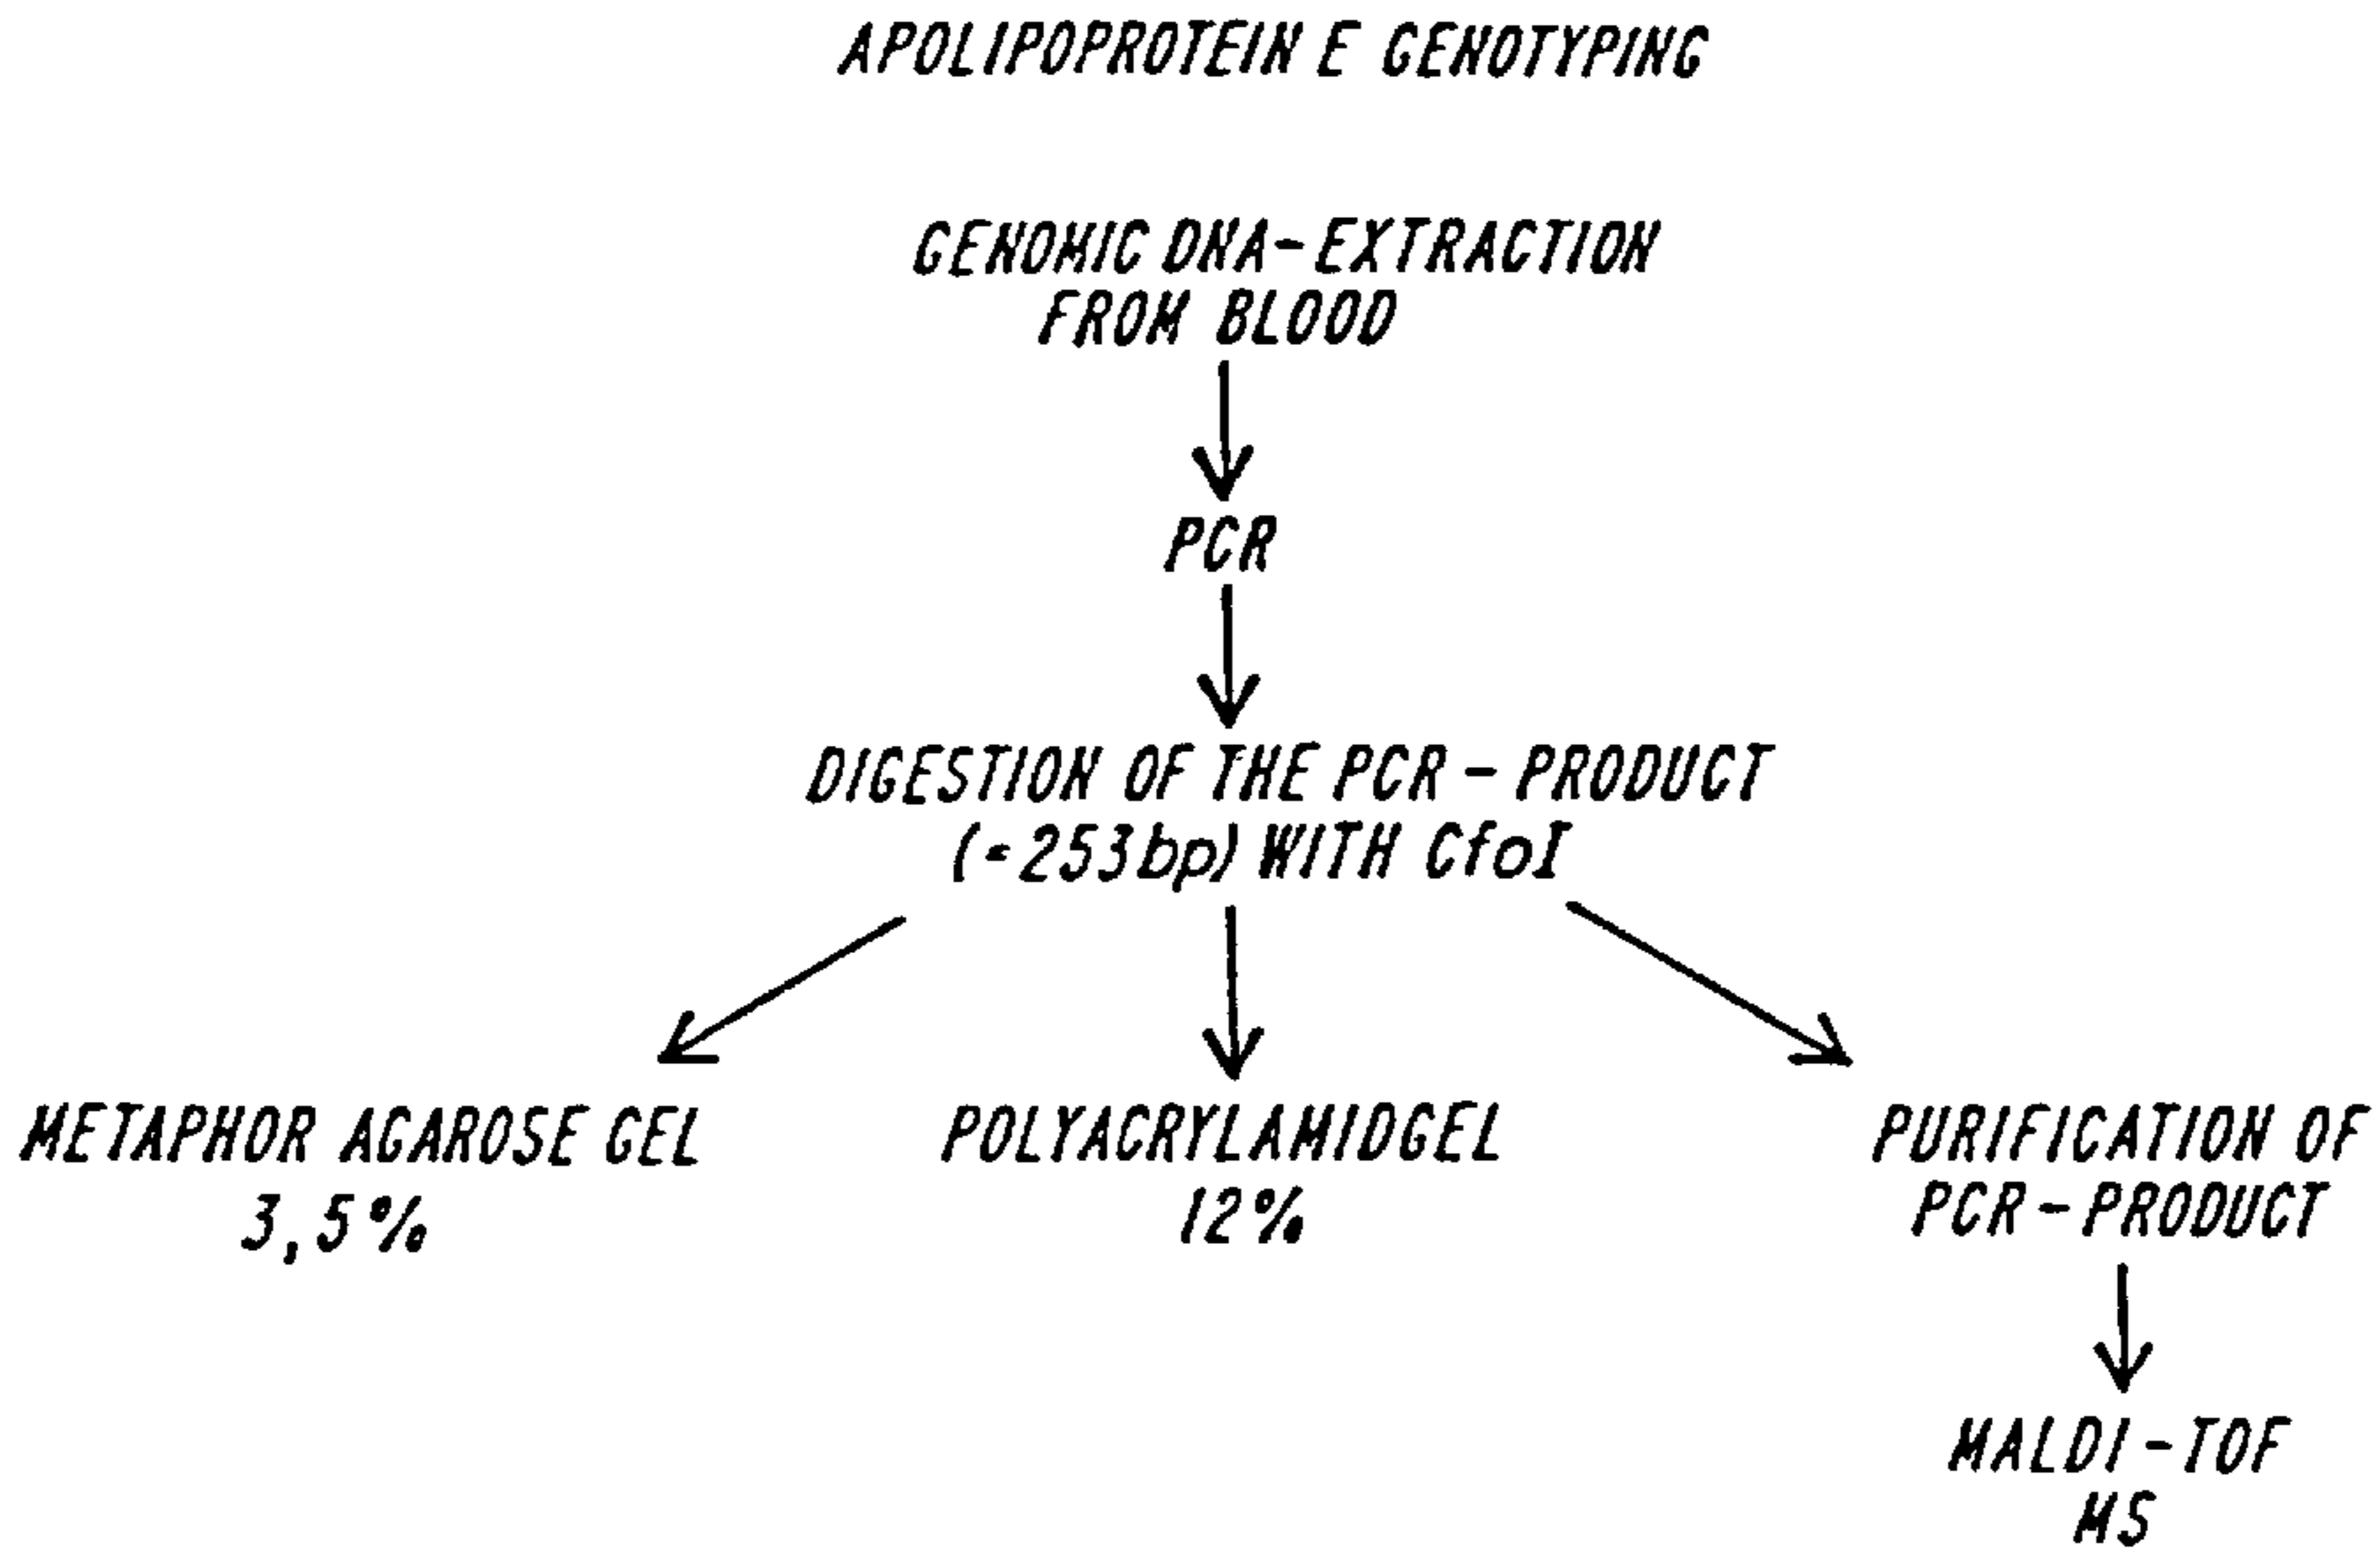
APOLIPOPROTEIN E GENOTYPING

GENOMIC DNA-EXTRACTION FROM BLOOD

PCR

DIGESTION OF THE PCR - PRODUCT (=253bp) WITH CfoI

METAPHOR AGAROSE GEL 3,5%

POLYACRYLAMIDGEL 12%

PURIFICATION OF PCR - PRODUCT

MALDI-TOF MS